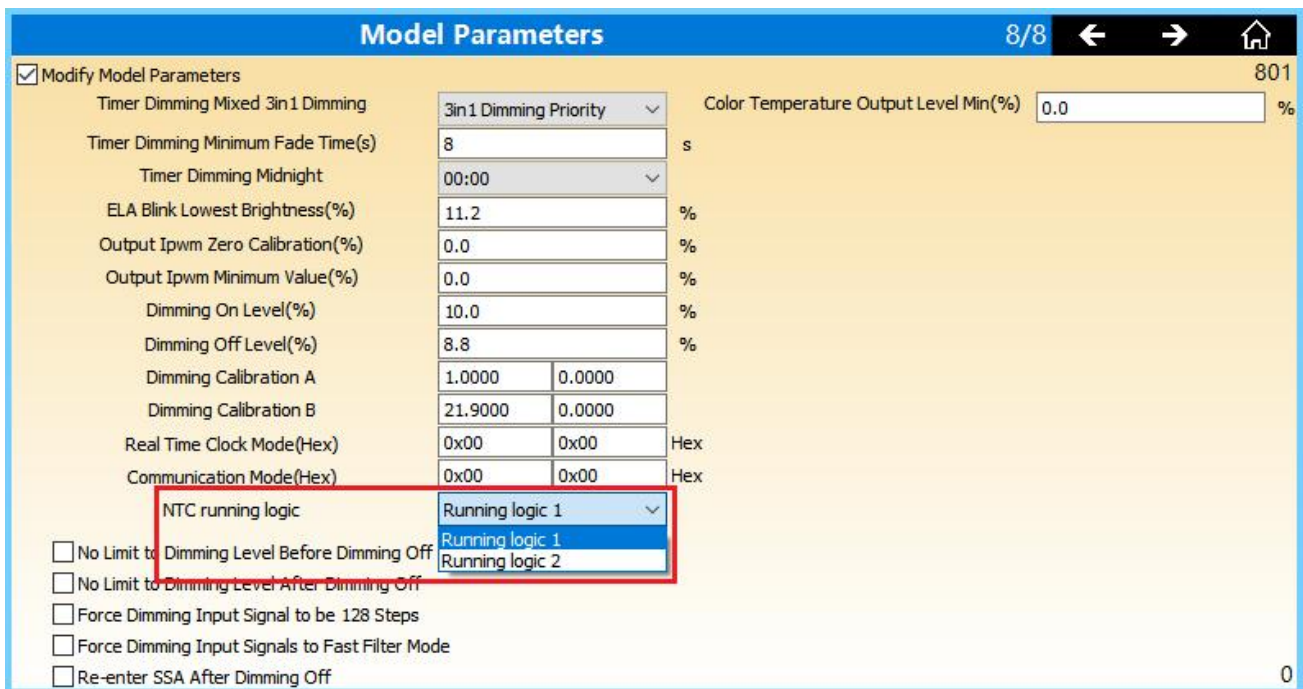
Model Parameters 8/8

Modify Model Parameters 801

| | | | |
|---|---|---|---|
| Timer Dimming Mixed 3in1 Dimming | 3in1 Dimming Priority | | |
| Timer Dimming Minimum Fade Time(s) | 8 | | s |
| Timer Dimming Midnight | 00:00 | | |
| ELA Blink Lowest Brightness(%) | 11.2 | | % |
| Output Ipwm Zero Calibration(%) | 0.0 | | % |
| Output Ipwm Minimum Value(%) | 0.0 | | % |
| Dimming On Level(%) | 10.0 | | % |
| Dimming Off Level(%) | 8.8 | | % |
| Dimming Calibration A | 1.0000 | 0.0000 | |
| Dimming Calibration B | 21.9000 | 0.0000 | |
| Real Time Clock Mode(Hex) | 0x00 | 0x00 | Hex |
| Communication Mode(Hex) | 0x00 | 0x00 | Hex |
| NTC running logic | Running logic 1 | | |

Color Temperature Output Level Min(%) 0.0 %

Running logic 1
Running logic 2

No Limit to Dimming Level Before Dimming Off
No Limit to Dimming Level After Dimming Off
Force Dimming Input Signal to be 128 Steps
Force Dimming Input Signals to Fast Filter Mode
Re-enter SSA After Dimming Off

0